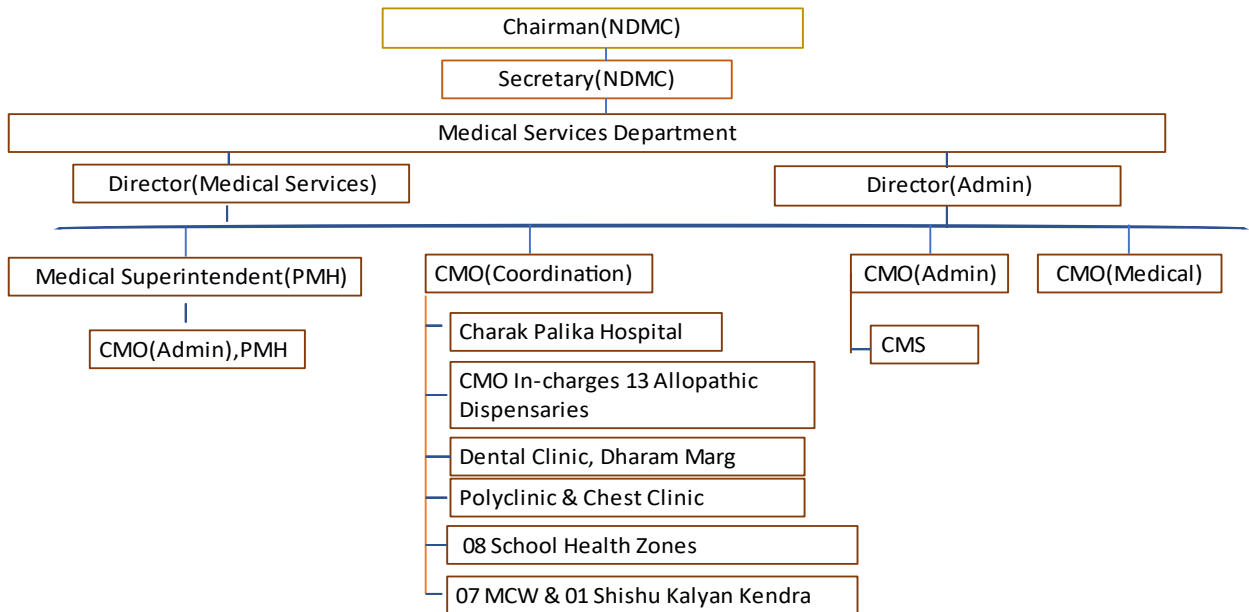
Chairman(NDMC)

Secretary(NDMC)

Medical Services Department

Director(Medical Services)

Director(Admin)

Medical Superintendent(PMH)

CMO(Admin),PMH

CMO(Coordination)

Charak Palika Hospital

CMO In-charges 13 Allopathic Dispensaries

Dental Clinic, Dharam Marg

Polyclinic & Chest Clinic

08 School Health Zones

07 MCW & 01 Shishu Kalyan Kendra

CMO(Admin)

CMS

CMO(Medical)